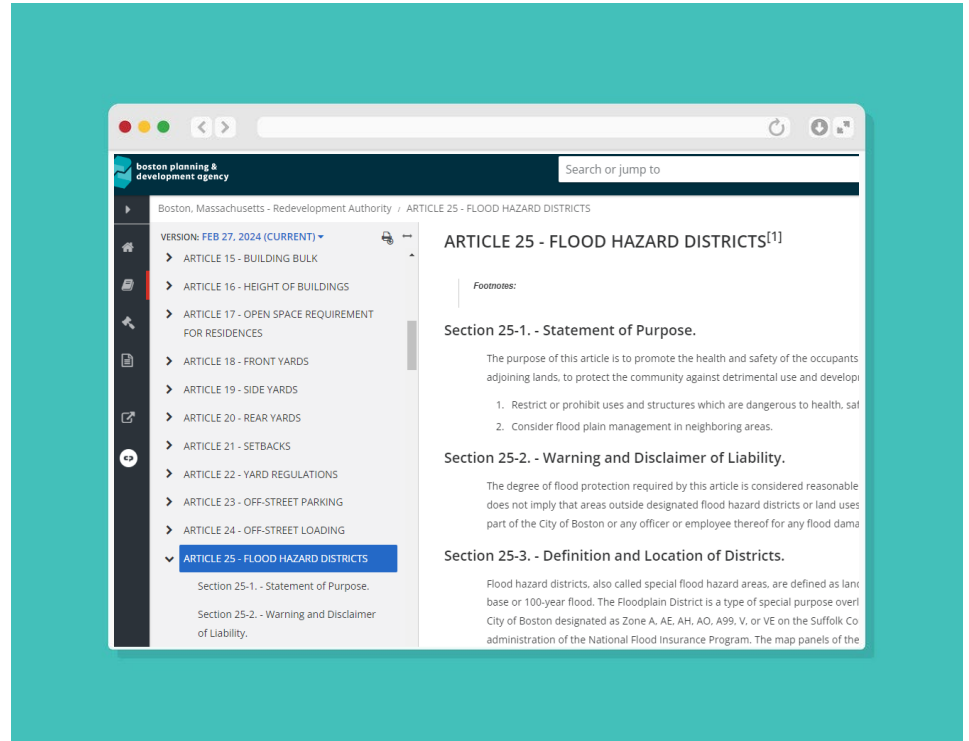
boston planning & development agency

Search or jump to

Boston, Massachusetts - Redevelopment Authority / ARTICLE 25 - FLOOD HAZARD DISTRICTS

VERSION: FEB 27, 2024 (CURRENT)

ARTICLE 15 - BUILDING BULK
ARTICLE 16 - HEIGHT OF BUILDINGS
ARTICLE 17 - OPEN SPACE REQUIREMENT FOR RESIDENCES
ARTICLE 18 - FRONT YARDS
ARTICLE 19 - SIDE YARDS
ARTICLE 20 - REAR YARDS
ARTICLE 21 - SETBACKS
ARTICLE 22 - YARD REGULATIONS
ARTICLE 23 - OFF-STREET PARKING
ARTICLE 24 - OFF-STREET LOADING
ARTICLE 25 - FLOOD HAZARD DISTRICTS
Section 25-1. - Statement of Purpose.
Section 25-2. - Warning and Disclaimer of Liability.

ARTICLE 25 - FLOOD HAZARD DISTRICTS$^{[1]}$

Footnotes:

Section 25-1. - Statement of Purpose.

The purpose of this article is to promote the health and safety of the occupants adjoining lands, to protect the community against detrimental use and develop

1. Restrict or prohibit uses and structures which are dangerous to health, saf
2. Consider flood plain management in neighboring areas.

Section 25-2. - Warning and Disclaimer of Liability.

The degree of flood protection required by this article is considered reasonable does not imply that areas outside designated flood hazard districts or land uses part of the City of Boston or any officer or employee thereof for any flood dama

Section 25-3. - Definition and Location of Districts.

Flood hazard districts, also called special flood hazard areas, are defined as lan base or 100-year flood. The Floodplain District is a type of special purpose overl City of Boston designated as Zone A, AE, AH, AO, A99, V, or VE on the Suffolk Co administration of the National Flood Insurance Program. The map panels of the